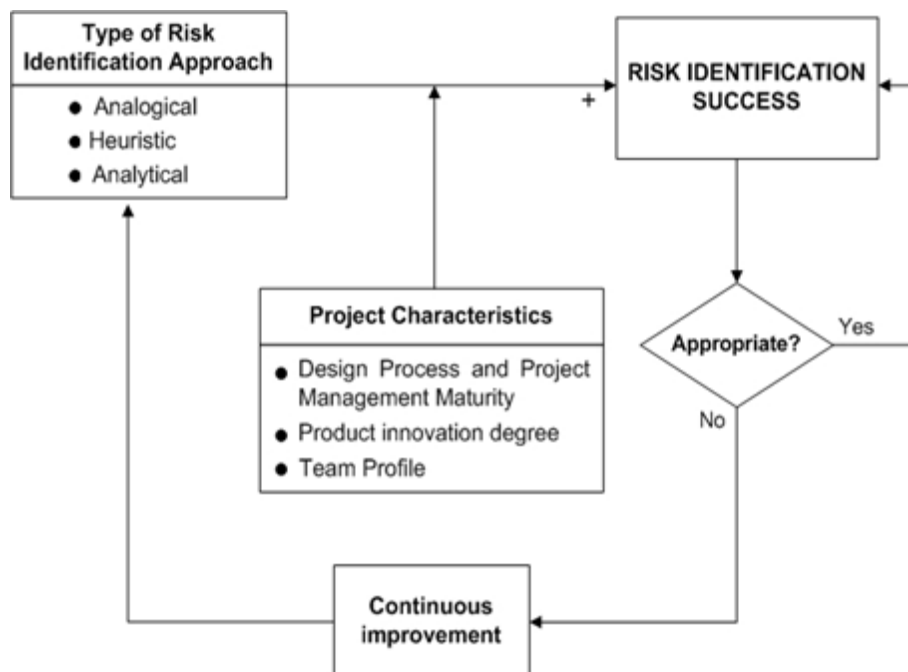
Type of Risk Identification Approach

- Analogical
- Heuristic
- Analytical

+

RISK IDENTIFICATION SUCCESS

Project Characteristics

- Design Process and Project Management Maturity
- Product innovation degree
- Team Profile

Appropriate?

Yes

No

Continuous improvement